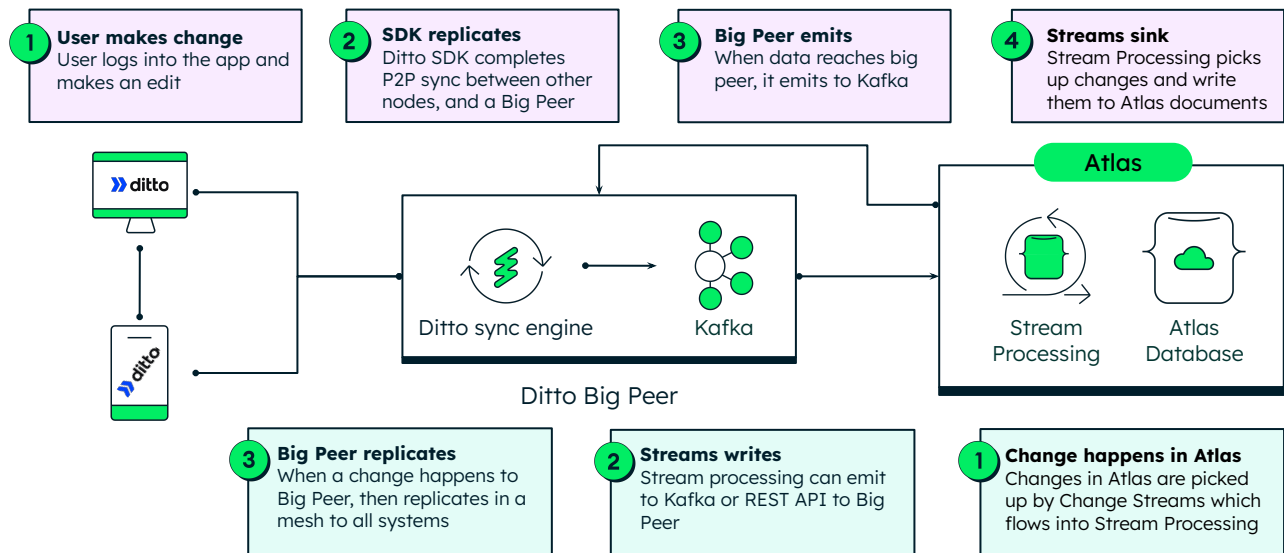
1 User makes change
User logs into the app and makes an edit

2 SDK replicates
Ditto SDK completes P2P sync between other nodes, and a Big Peer

3 Big Peer emits
When data reaches big peer, it emits to Kafka

4 Streams sink
Stream Processing picks up changes and write them to Atlas documents

ditto

ditto

Ditto sync engine

Kafka

Ditto Big Peer

Atlas

Stream Processing

Atlas Database

3 Big Peer replicates
When a change happens to Big Peer, then replicates in a mesh to all systems

2 Streams writes
Stream processing can emit to Kafka or REST API to Big Peer

1 Change happens in Atlas
Changes in Atlas are picked up by Change Streams which flows into Stream Processing